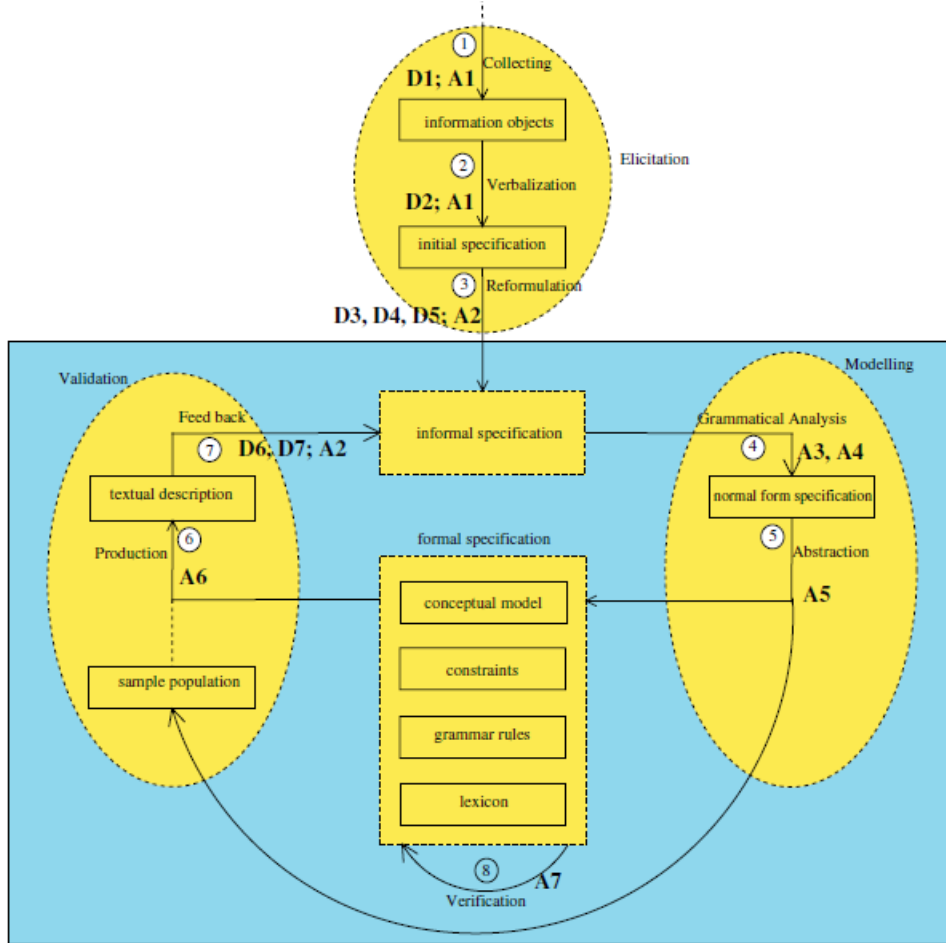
1 Collecting
D1; A1
information objects
2 Verbalization
D2; A1
initial specification
3 Reformulation
Elicitation
D3, D4, D5; A2

Validation
Modelling
Feed back
7 D6, D7; A2
informal specification
Grammatical Analysis
4 A3, A4
textual description
normal form specification
5 Abstraction
Production 6
A6
formal specification
conceptual model
A5
constraints
sample population
grammar rules
lexicon
8 A7
Verification